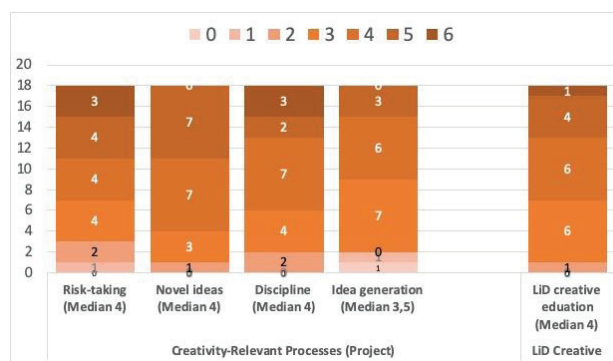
0 1 2 3 4 5 6

20
18
16
14
12
10
8
6
4
2
0

3
4
4
4
2
1
0

0
7
7
3
1
0

3
2
7
4
2
0

0
3
6
7
0
1

1
4
6
6
1
0

Risk-taking (Median 4)
Novel ideas (Median 4)
Discipline (Median 4)
Idea generation (Median 3,5)
LiD creative eduation (Median 4)

Creativity-Relevant Processes (Project)
LiD Creative